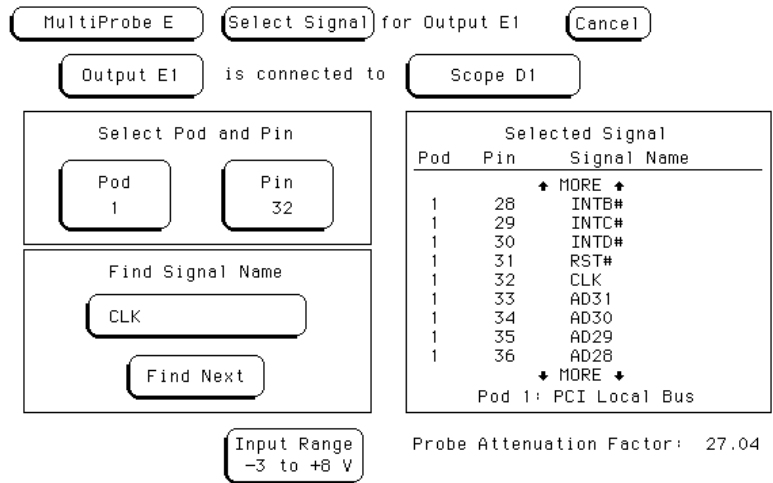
MultiProbe E  Select Signal for Output E1  Cancel

Output E1  is connected to  Scope D1

Select Pod and Pin

Pod
1

Pin
32

Find Signal Name

CLK

Find Next

Selected Signal

| Pod | Pin | Signal Name |
|---|---|---|
| | | ↑ MORE ↑ |
| 1 | 28 | INTB# |
| 1 | 29 | INTC# |
| 1 | 30 | INTD# |
| 1 | 31 | RST# |
| 1 | 32 | CLK |
| 1 | 33 | AD31 |
| 1 | 34 | AD30 |
| 1 | 35 | AD29 |
| 1 | 36 | AD28 |
| | | ↓ MORE ↓ |

Pod 1: PCI Local Bus

Input Range
−3 to +8 V

Probe Attenuation Factor: 27.04